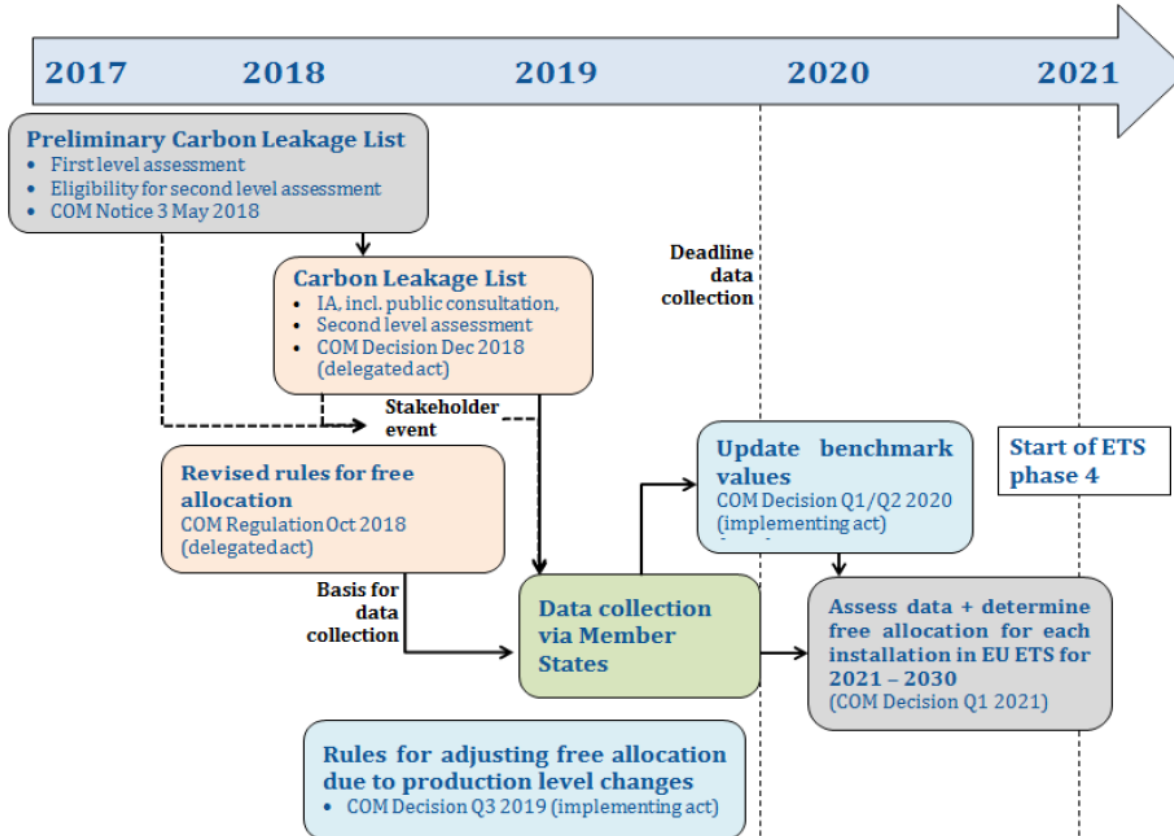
2017 2018 2019 2020 2021

Preliminary Carbon Leakage List
• First level assessment
• Eligibility for second level assessment
• COM Notice 3 May 2018

Carbon Leakage List
• IA, incl. public consultation,
• Second level assessment
• COM Decision Dec 2018 (delegated act)

Deadline data collection

Stakeholder event

Revised rules for free allocation
COM Regulation Oct 2018 (delegated act)

Basis for data collection

Update benchmark values
COM Decision Q1/Q2 2020 (implementing act)

Start of ETS phase 4

Data collection via Member States

Assess data + determine free allocation for each installation in EU ETS for 2021 – 2030
(COM Decision Q1 2021)

Rules for adjusting free allocation due to production level changes
• COM Decision Q3 2019 (implementing act)